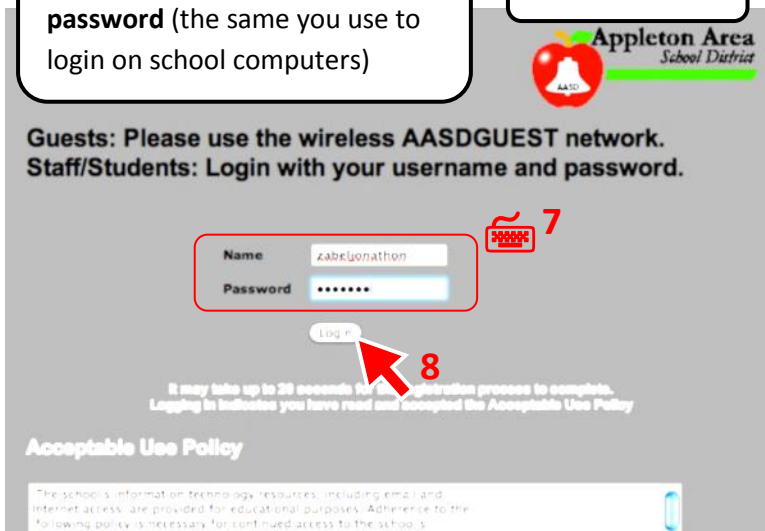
**password** (the same you use to login on school computers)

Appleton Area
School District

AASD

Guests: Please use the wireless AASDGUEST network.
Staff/Students: Login with your username and password.

7

Name zabeljonathon
Password •••••••

Log in

8

It may take up to 20 seconds for the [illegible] process to complete.
Logging in indicates you have read and accepted the Acceptable Use Policy

Acceptable Use Policy

The school's information technology resources, including email and Internet access, are provided for educational purposes. Adherence to the following policy is necessary for continued access to the school's